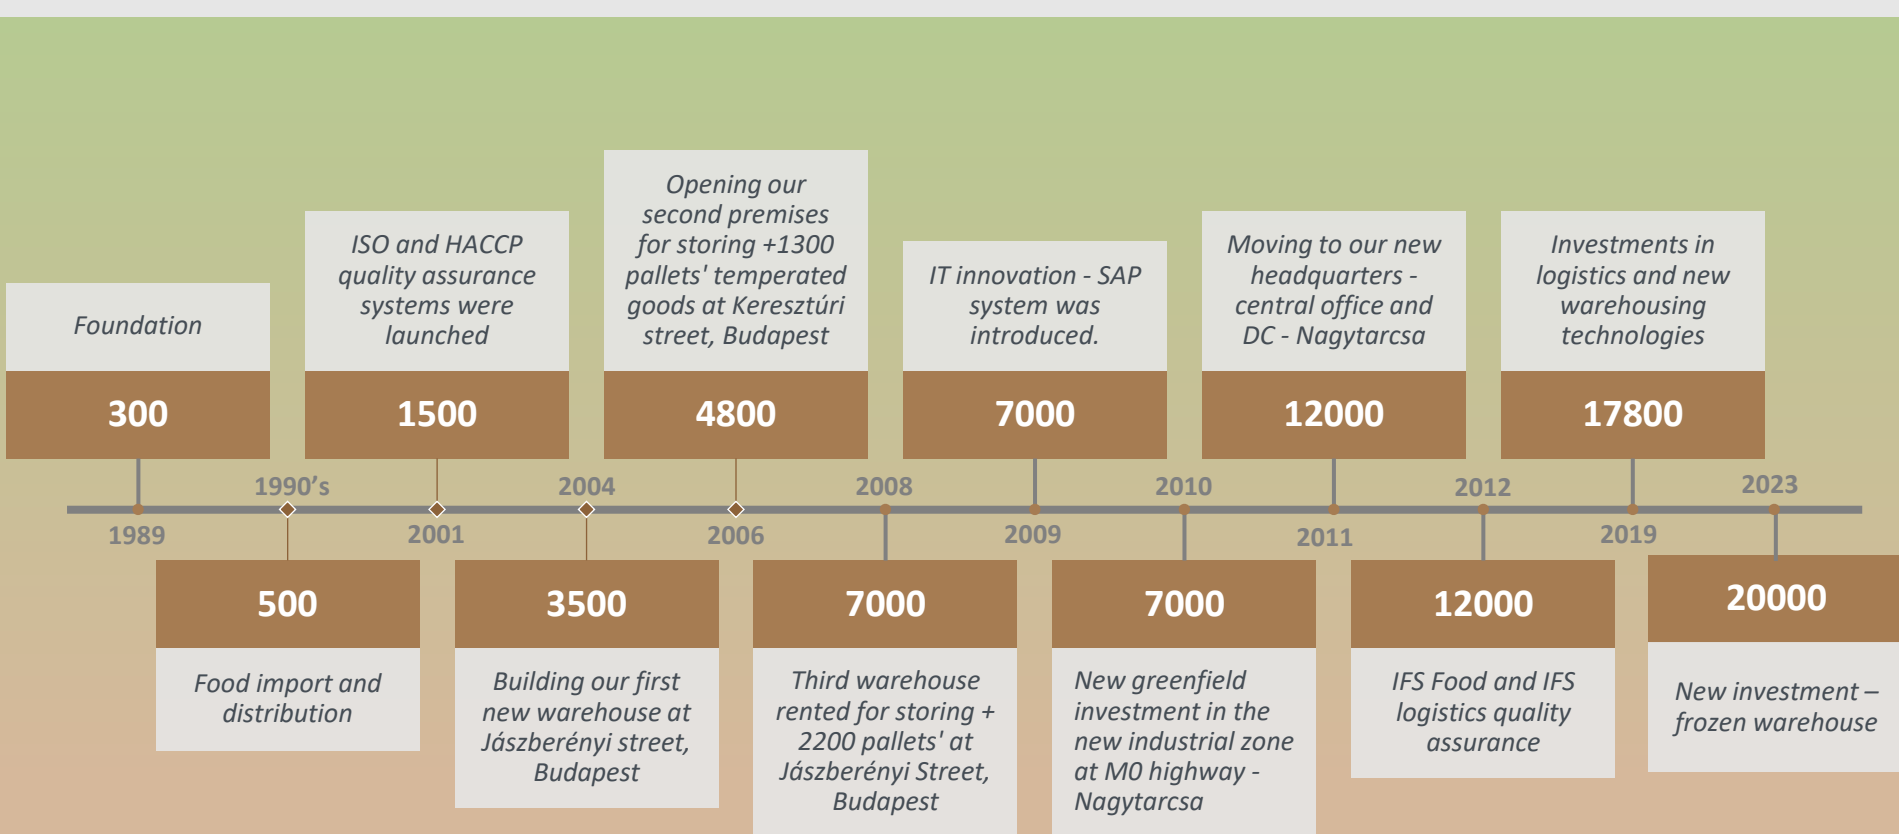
Foundation

300

ISO and HACCP quality assurance systems were launched

1500

Opening our second premises for storing +1300 pallets' temperated goods at Keresztúri street, Budapest

4800

IT innovation - SAP system was introduced.

7000

Moving to our new headquarters - central office and DC - Nagytarcsa

12000

Investments in logistics and new warehousing technologies

17800

1990's 2004 2008 2010 2012 2023

1989 2001 2006 2009 2011 2019

500

Food import and distribution

3500

Building our first new warehouse at Jászberényi street, Budapest

7000

Third warehouse rented for storing + 2200 pallets' at Jászberényi Street, Budapest

7000

New greenfield investment in the new industrial zone at M0 highway - Nagytarcsa

12000

IFS Food and IFS logistics quality assurance

20000

New investment – frozen warehouse